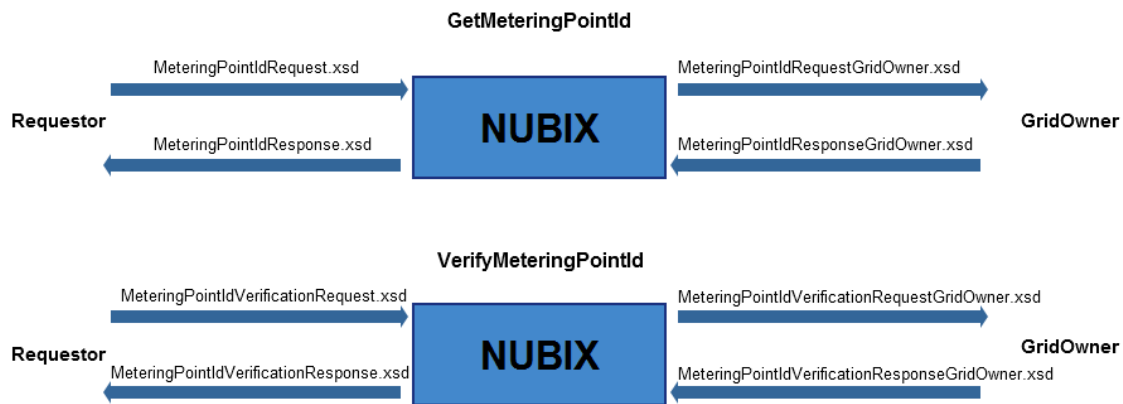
GetMeteringPointId

MeteringPointIdRequest.xsd

MeteringPointIdRequestGridOwner.xsd

Requestor

NUBIX

GridOwner

MeteringPointIdResponse.xsd

MeteringPointIdResponseGridOwner.xsd

VerifyMeteringPointId

MeteringPointIdVerificationRequest.xsd

MeteringPointIdVerificationRequestGridOwner.xsd

Requestor

NUBIX

GridOwner

MeteringPointIdVerificationResponse.xsd

MeteringPointIdVerificationResponseGridOwner.xsd